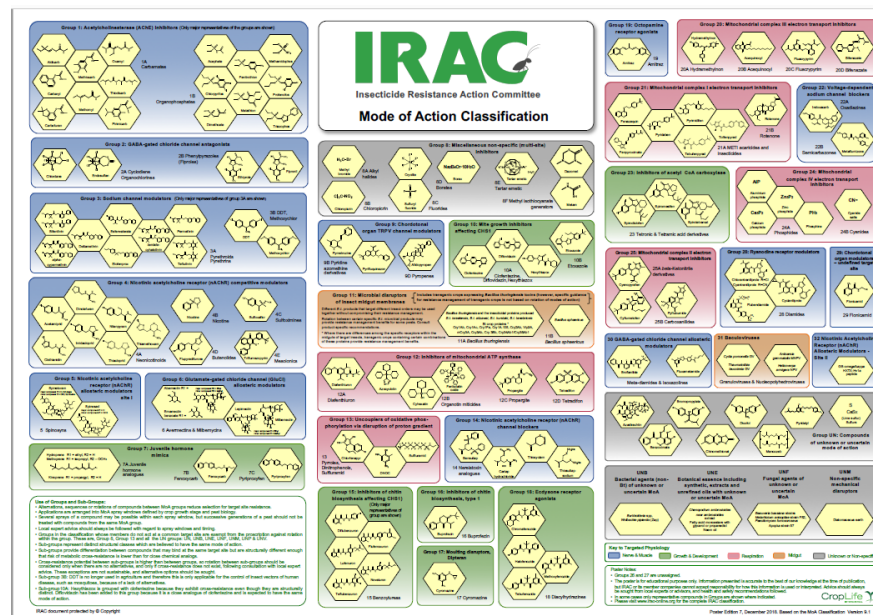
IRAC

Insecticide Resistance Action Committee

Mode of Action Classification

Group 1: Acetylcholinesterase (AChE) inhibitors

1A Carbamates

1B Organophosphates

Group 2: GABA-gated chloride channel antagonists

2A Cyclodiene Organochlorines

2B Phenylpyrazoles (Fiproles)

Group 3: Sodium channel modulators

3A Pyrethroids Pyrethrins

3B DDT Methoxychlor

Group 4: Nicotinic acetylcholine receptor (nAChR) competitive modulators

4A Neonicotinoids

4B Nicotine

4C Sulfoximines

4D Butenolides

4E Mesoionics

Group 5: Nicotinic acetylcholine receptor (nAChR) allosteric modulators - site I

5 Spinosyns

Group 6: Glutamate-gated chloride channel (GluCl) allosteric modulators

6 Avermectins & Milbemycins

Group 7: Juvenile hormone mimics

7A Juvenile hormone analogues

7B Fenoxycarb

7C Pyriproxyfen

Group 8: Miscellaneous non-specific (multi-site) inhibitors

8A Alkyl halides

8B Chloropicrin

8C Fluorides

8D Borates

8E Tartar emetic

8F Methyl isothiocyanate generators

Group 9: Chordotonal organ TRPV channel modulators

9B Pyridine azomethine derivatives

9D Pyropenes

Group 10: Mite growth inhibitors affecting CHS1

10A Clofentezine Diflovidazin Hexythiazox

10B Etoxazole

Group 11: Microbial disruptors of insect midgut membranes

11A Bacillus thuringiensis

11B Bacillus sphaericus

Group 12: Inhibitors of mitochondrial ATP synthase

12A Diafenthiuron

12B Organotin miticides

12C Propargite

12D Tetradifon

Group 13: Uncouplers of oxidative phosphorylation via disruption of proton gradient

13 Pyrroles Dinitrophenols Sulfluramid

Group 14: Nicotinic acetylcholine receptor (nAChR) channel blockers

14 Nereistoxin analogues

Group 15: Inhibitors of chitin biosynthesis affecting CHS1

15 Benzoylureas

Group 16: Inhibitors of chitin biosynthesis, type 1

16 Buprofezin

Group 17: Moulting disruptor, Dipteran

17 Cyromazine

Group 18: Ecdysone receptor agonists

18 Diacylhydrazines

Group 19: Octopamine receptor agonists

19 Amitraz

Group 20: Mitochondrial complex III electron transport inhibitors

20A Hydramethylnon

20B Acequinocyl

20C Fluacrypyrim

20D Bifenazate

Group 21: Mitochondrial complex I electron transport inhibitors

21A METI acaricides and insecticides

21B Rotenone

Group 22: Voltage-dependent sodium channel blockers

22A Oxadiazines

22B Semicarbazones

Group 23: Inhibitors of acetyl CoA carboxylase

23 Tetronic & Tetramic acid derivatives

Group 24: Mitochondrial complex IV electron transport inhibitors

24A Phosphides

24B Cyanides

Group 25: Mitochondrial complex II electron transport inhibitors

25A beta-Ketonitrile derivatives

25B Carboxanilides

Group 28: Ryanodine receptor modulators

28 Diamides

Group 29: Chordotonal organ modulators - undefined target site

29 Flonicamid

Group 30: GABA-gated chloride channel allosteric modulators

Meta-diamides & Isoxazolines

Group 31: Baculoviruses

Group 32: Nicotinic Acetylcholine Receptor (nAChR) Allosteric Modulators - Site II

32 GS-omega/kappa HXTX-Hv1a peptide

Group UN: Compounds of unknown or uncertain mode of action

UNB Bacterial agents (non-Bt) of unknown or uncertain MoA

UNE Botanical essence including synthetic, extracts and unrefined oils with unknown or uncertain MoA

UNF Fungal agents of unknown or uncertain MoA

UNM Non-specific mechanical disruptors

Key to Targeted Physiology

Nerve & Muscle

Growth & Development

Respiration

Midgut

Unknown or Non-specific

Use of Groups and Sub-Groups:

IRAC document protected by © Copyright

Poster Edition 7, December 2019. Based on the MoA Classification Version 9.1

CropLife